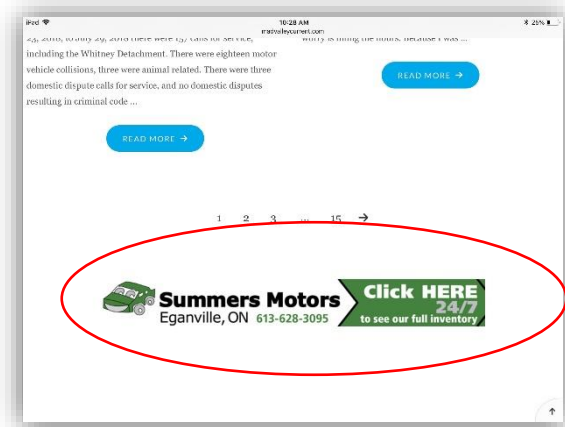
iPad 10:28 AM 25%
madvalleycurrent.com

23, 2018, to July 29, 2018 there were 157 calls for service, including the Whitney Detachment. There were eighteen motor vehicle collisions, three were animal related. There were three domestic dispute calls for service, and no domestic disputes resulting in criminal code ...

READ MORE →

worry is filling the hours, because I was ...

READ MORE →

1 2 3 ... 15 →

Summers Motors
Eganville, ON 613-628-3095
Click HERE
24/7
to see our full inventory

↑